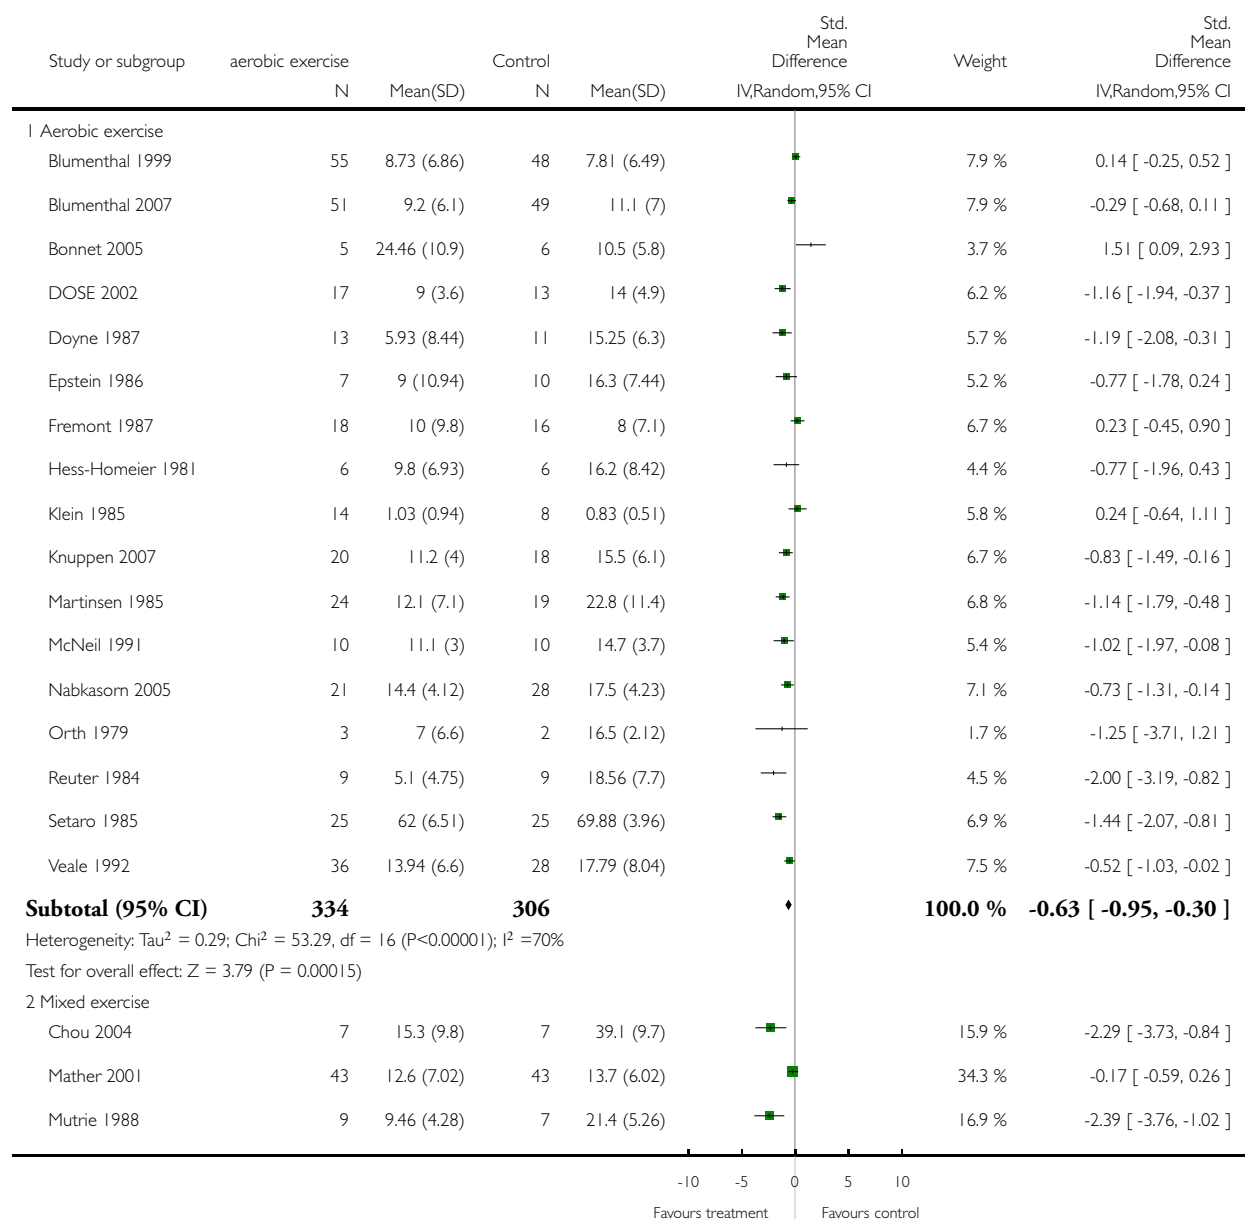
| Study or subgroup | aerobic exercise N | Mean(SD) | Control N | Mean(SD) | Std. Mean Difference IV,Random,95% CI | Weight | Std. Mean Difference IV,Random,95% CI |
|---|---|---|---|---|---|---|---|
| 1 Aerobic exercise | | | | | | | |
| Blumenthal 1999 | 55 | 8.73 (6.86) | 48 | 7.81 (6.49) | | 7.9 % | 0.14 [ -0.25, 0.52 ] |
| Blumenthal 2007 | 51 | 9.2 (6.1) | 49 | 11.1 (7) | | 7.9 % | -0.29 [ -0.68, 0.11 ] |
| Bonnet 2005 | 5 | 24.46 (10.9) | 6 | 10.5 (5.8) | | 3.7 % | 1.51 [ 0.09, 2.93 ] |
| DOSE 2002 | 17 | 9 (3.6) | 13 | 14 (4.9) | | 6.2 % | -1.16 [ -1.94, -0.37 ] |
| Doyne 1987 | 13 | 5.93 (8.44) | 11 | 15.25 (6.3) | | 5.7 % | -1.19 [ -2.08, -0.31 ] |
| Epstein 1986 | 7 | 9 (10.94) | 10 | 16.3 (7.44) | | 5.2 % | -0.77 [ -1.78, 0.24 ] |
| Fremont 1987 | 18 | 10 (9.8) | 16 | 8 (7.1) | | 6.7 % | 0.23 [ -0.45, 0.90 ] |
| Hess-Homeier 1981 | 6 | 9.8 (6.93) | 6 | 16.2 (8.42) | | 4.4 % | -0.77 [ -1.96, 0.43 ] |
| Klein 1985 | 14 | 1.03 (0.94) | 8 | 0.83 (0.51) | | 5.8 % | 0.24 [ -0.64, 1.11 ] |
| Knuppen 2007 | 20 | 11.2 (4) | 18 | 15.5 (6.1) | | 6.7 % | -0.83 [ -1.49, -0.16 ] |
| Martinsen 1985 | 24 | 12.1 (7.1) | 19 | 22.8 (11.4) | | 6.8 % | -1.14 [ -1.79, -0.48 ] |
| McNeil 1991 | 10 | 11.1 (3) | 10 | 14.7 (3.7) | | 5.4 % | -1.02 [ -1.97, -0.08 ] |
| Nabkasorn 2005 | 21 | 14.4 (4.12) | 28 | 17.5 (4.23) | | 7.1 % | -0.73 [ -1.31, -0.14 ] |
| Orth 1979 | 3 | 7 (6.6) | 2 | 16.5 (2.12) | | 1.7 % | -1.25 [ -3.71, 1.21 ] |
| Reuter 1984 | 9 | 5.1 (4.75) | 9 | 18.56 (7.7) | | 4.5 % | -2.00 [ -3.19, -0.82 ] |
| Setaro 1985 | 25 | 62 (6.51) | 25 | 69.88 (3.96) | | 6.9 % | -1.44 [ -2.07, -0.81 ] |
| Veale 1992 | 36 | 13.94 (6.6) | 28 | 17.79 (8.04) | | 7.5 % | -0.52 [ -1.03, -0.02 ] |
| **Subtotal (95% CI)** | **334** | | **306** | | | **100.0 %** | **-0.63 [ -0.95, -0.30 ]** |

Heterogeneity: Tau$^2$ = 0.29; Chi$^2$ = 53.29, df = 16 (P<0.00001); I$^2$ =70%
Test for overall effect: Z = 3.79 (P = 0.00015)

| 2 Mixed exercise | | | | | | | |
|---|---|---|---|---|---|---|---|
| Chou 2004 | 7 | 15.3 (9.8) | 7 | 39.1 (9.7) | | 15.9 % | -2.29 [ -3.73, -0.84 ] |
| Mather 2001 | 43 | 12.6 (7.02) | 43 | 13.7 (6.02) | | 34.3 % | -0.17 [ -0.59, 0.26 ] |
| Mutrie 1988 | 9 | 9.46 (4.28) | 7 | 21.4 (5.26) | | 16.9 % | -2.39 [ -3.76, -1.02 ] |

-10 -5 0 5 10
Favours treatment Favours control